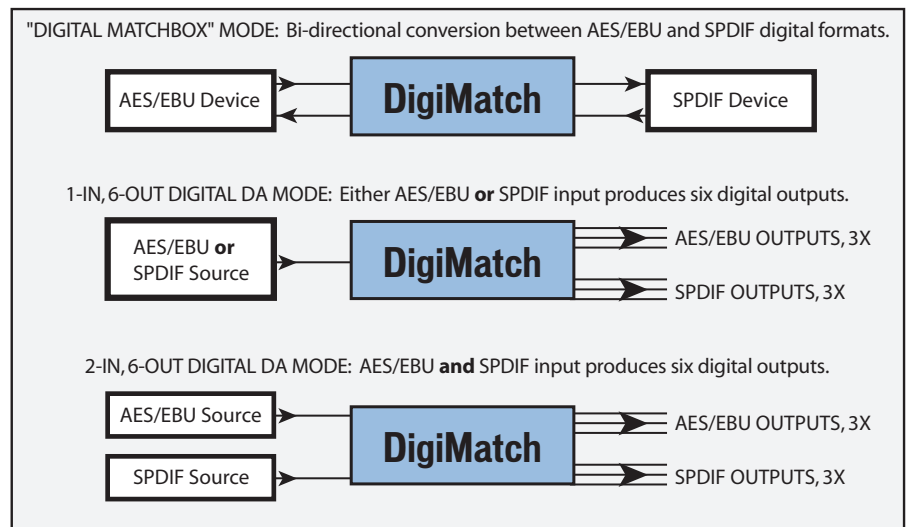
"DIGITAL MATCHBOX" MODE: Bi-directional conversion between AES/EBU and SPDIF digital formats.

AES/EBU Device

DigiMatch

SPDIF Device

1-IN, 6-OUT DIGITAL DA MODE: Either AES/EBU **or** SPDIF input produces six digital outputs.

AES/EBU **or** SPDIF Source

DigiMatch

AES/EBU OUTPUTS, 3X

SPDIF OUTPUTS, 3X

2-IN, 6-OUT DIGITAL DA MODE: AES/EBU **and** SPDIF input produces six digital outputs.

AES/EBU Source

SPDIF Source

DigiMatch

AES/EBU OUTPUTS, 3X

SPDIF OUTPUTS, 3X